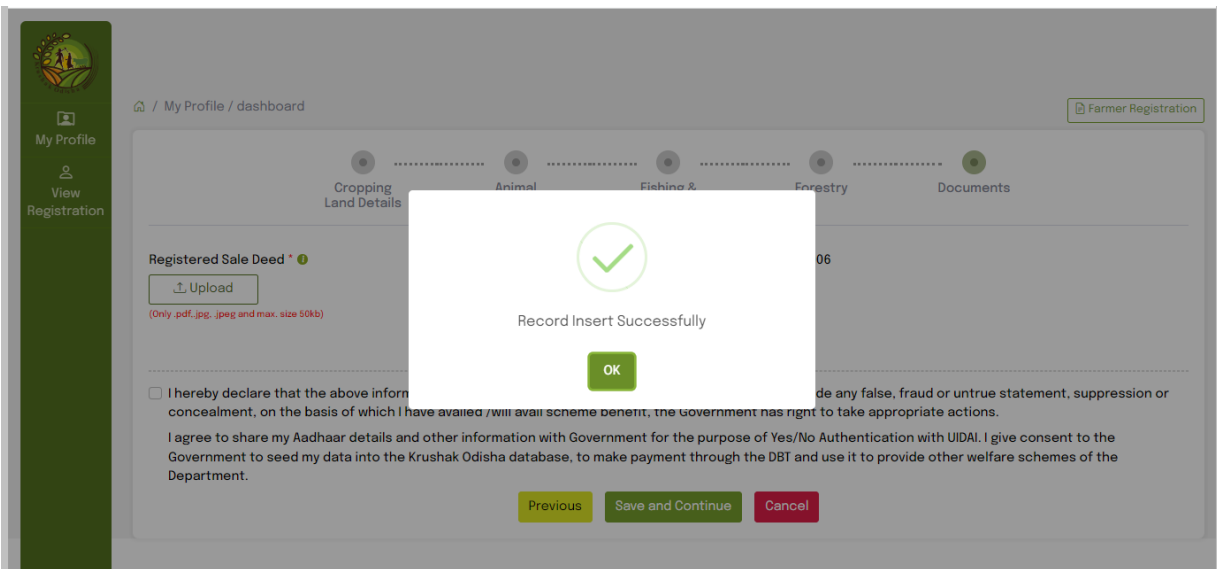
My Profile

View Registration

/ My Profile / dashboard

Farmer Registration

Cropping Land Details

Animal

Fishing &

Forestry

Documents

Registered Sale Deed *

Upload

(Only .pdf,.jpg, .jpeg and max. size 50kb)

06

Record Insert Successfully

OK

I hereby declare that the above inform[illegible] de any false, fraud or untrue statement, suppression or concealment, on the basis of which I have availed /will avail scheme benefit, the Government has right to take appropriate actions.

I agree to share my Aadhaar details and other information with Government for the purpose of Yes/No Authentication with UIDAI. I give consent to the Government to seed my data into the Krushak Odisha database, to make payment through the DBT and use it to provide other welfare schemes of the Department.

Previous

Save and Continue

Cancel